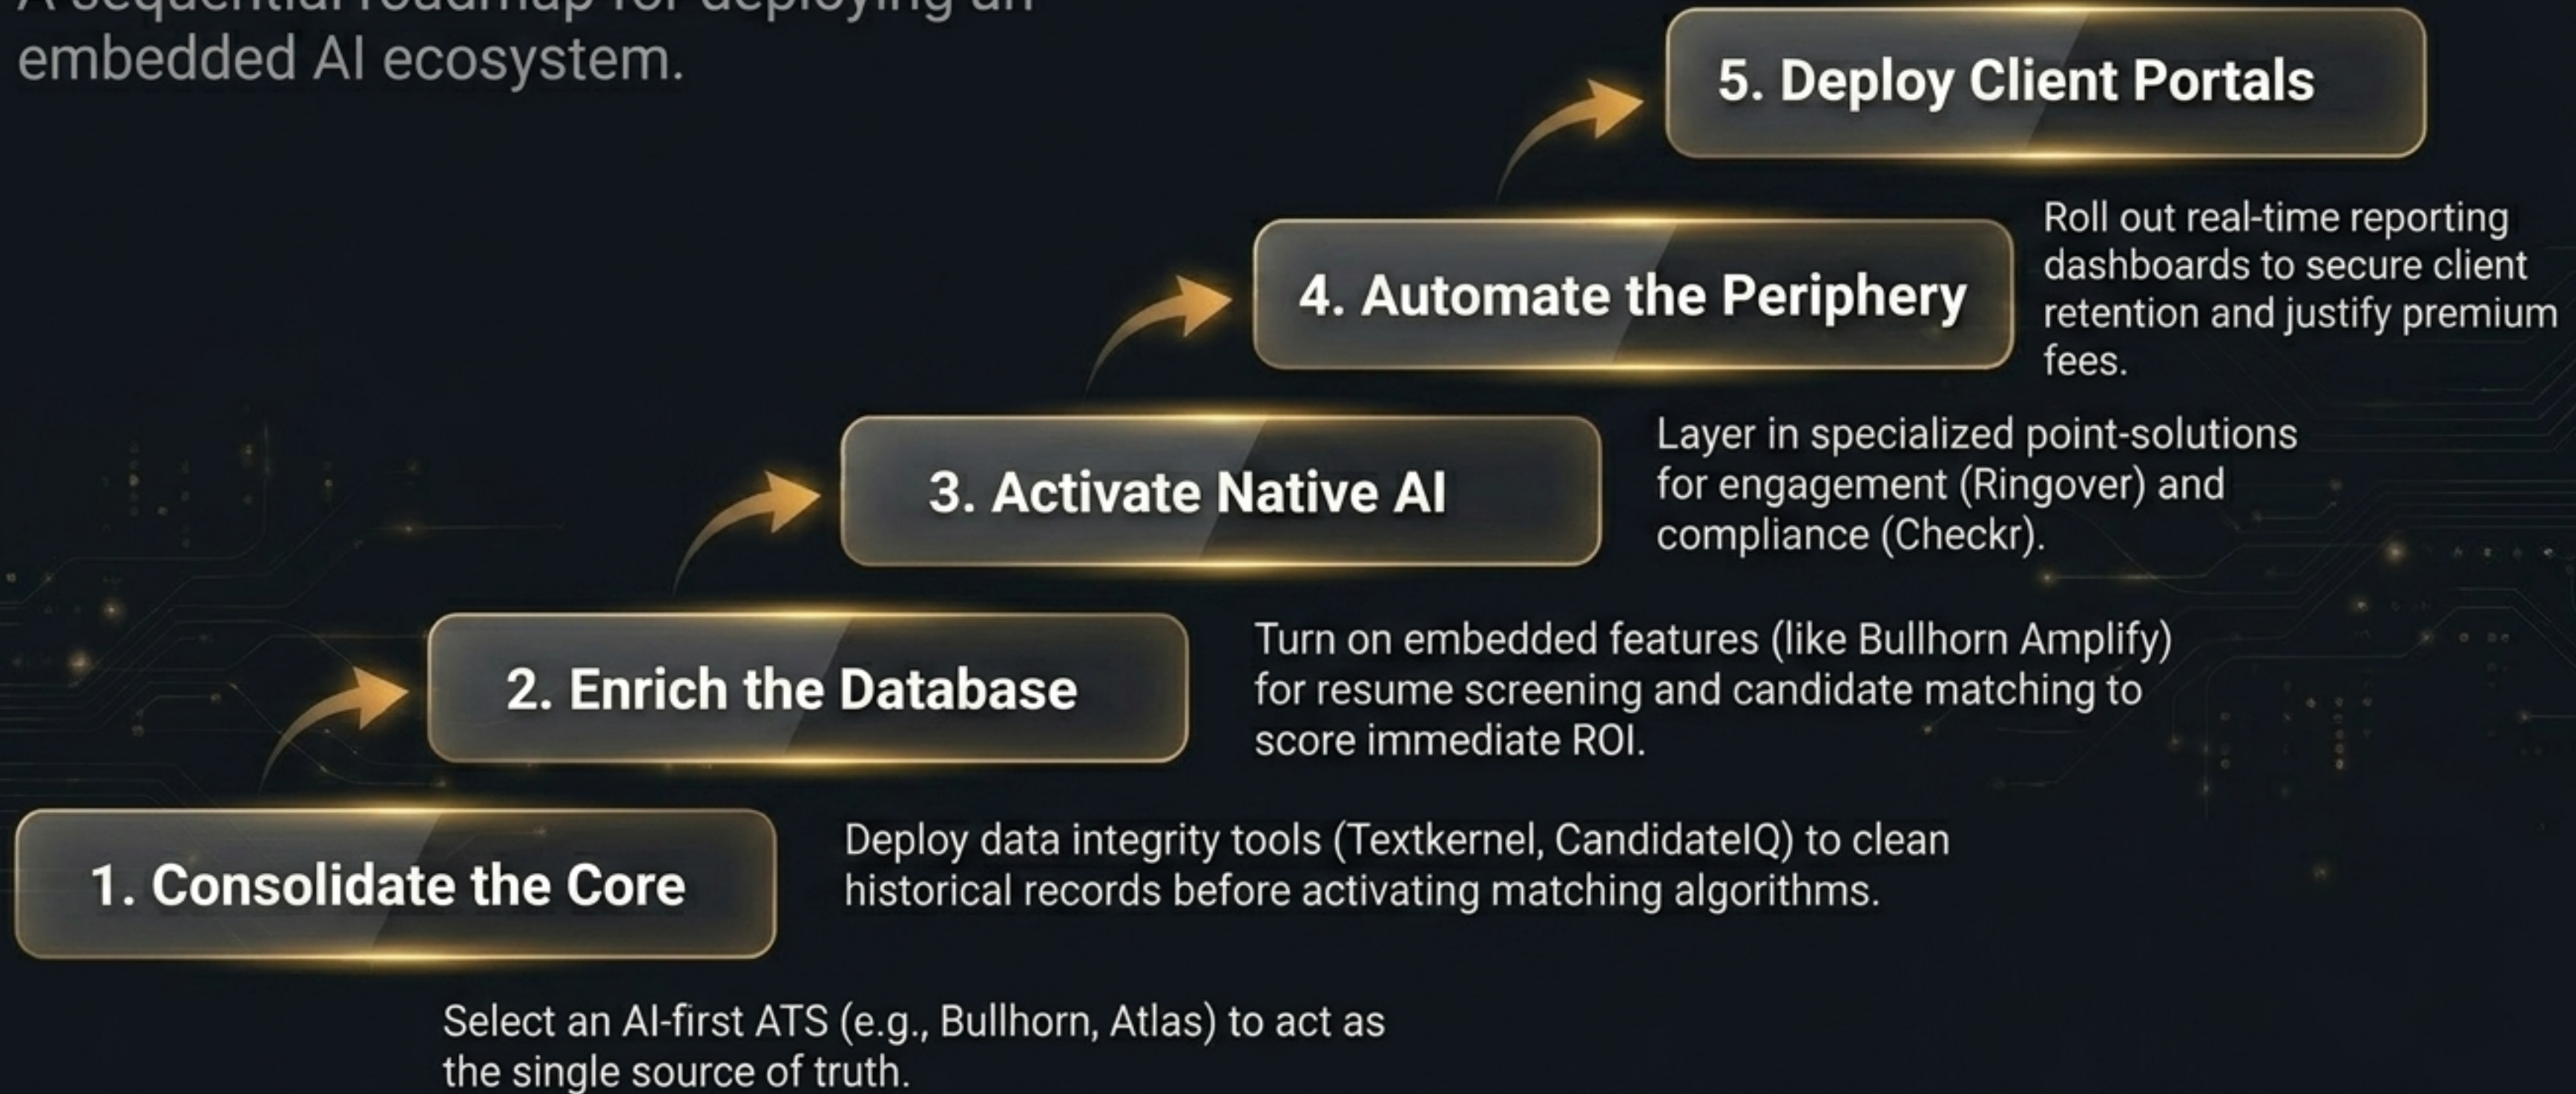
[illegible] embedded AI ecosystem.

5. Deploy Client Portals

Roll out real-time reporting dashboards to secure client retention and justify premium fees.

4. Automate the Periphery

Layer in specialized point-solutions for engagement (Ringover) and compliance (Checkr).

3. Activate Native AI

Turn on embedded features (like Bullhorn Amplify) for resume screening and candidate matching to score immediate ROI.

2. Enrich the Database

Deploy data integrity tools (Textkernel, CandidateIQ) to clean historical records before activating matching algorithms.

1. Consolidate the Core

Select an AI-first ATS (e.g., Bullhorn, Atlas) to act as the single source of truth.